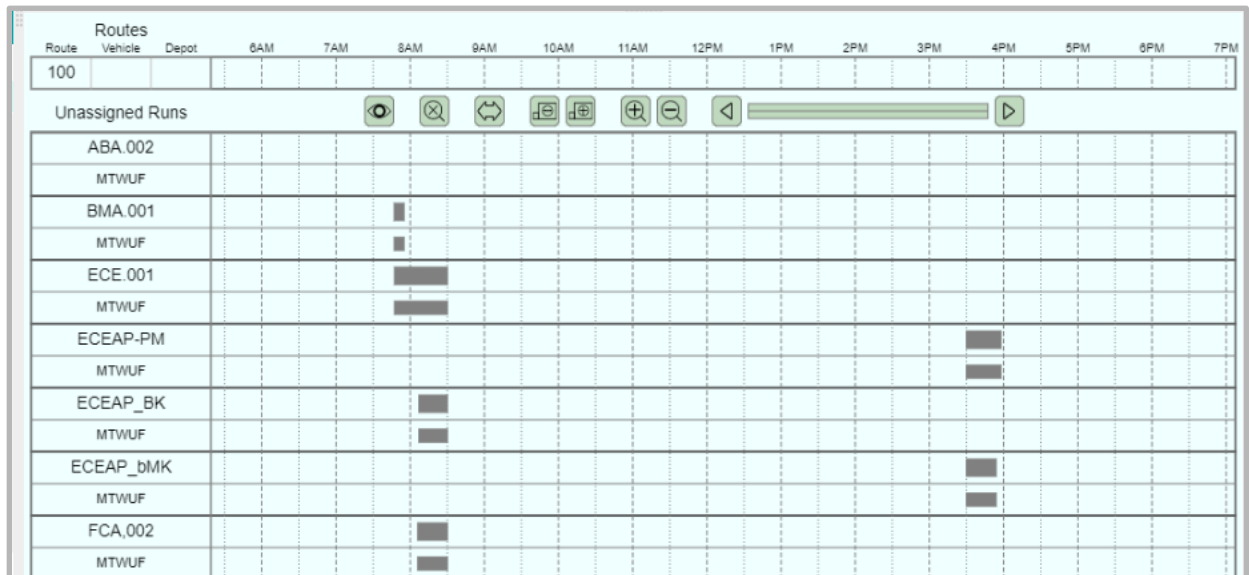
Routes

| Route | Vehicle | Depot | 6AM | 7AM | 8AM | 9AM | 10AM | 11AM | 12PM | 1PM | 2PM | 3PM | 4PM | 5PM | 6PM | 7PM |
|---|---|---|---|---|---|---|---|---|---|---|---|---|---|---|---|---|
| 100 | | | | | | | | | | | | | | | | |

Unassigned Runs

ABA.002
MTWUF

BMA.001
MTWUF

ECE.001
MTWUF

ECEAP-PM
MTWUF

ECEAP_BK
MTWUF

ECEAP_bMK
MTWUF

FCA,002
MTWUF